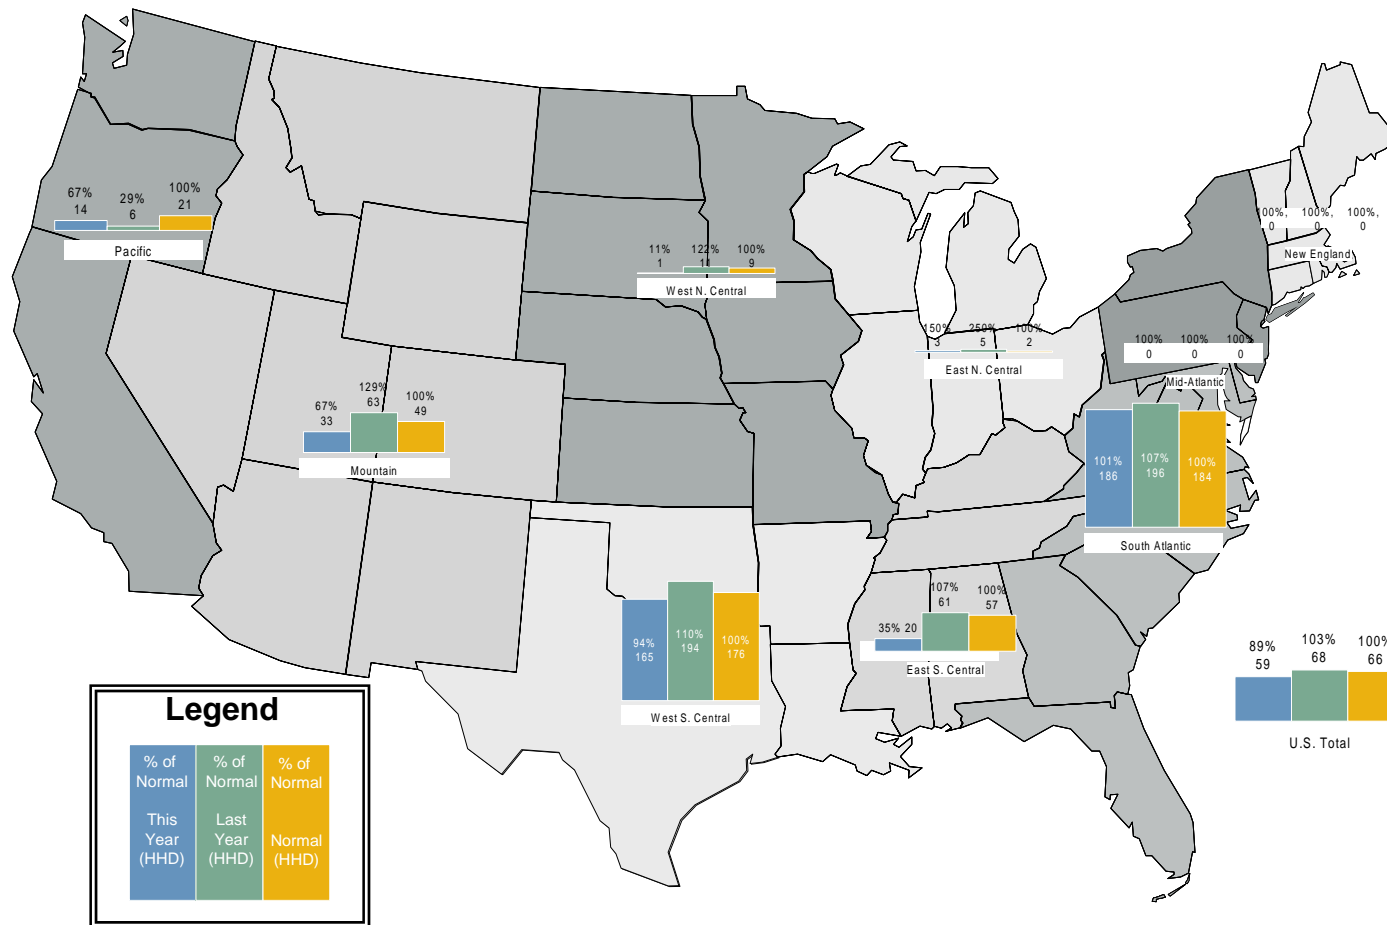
67%
14

29%
6

100%
21

Pacific

11%
1

122%
11

100%
9

West N. Central

100%,
0

100%,
0

100%,
0

New England

150%
3

250%
5

100%
2

East N. Central

100%
0

100%
0

100%
0

Mid-Atlantic

67%
33

129%
63

100%
49

Mountain

101%
186

107%
196

100%
184

South Atlantic

107%
61

100%
57

35% 20

East S. Central

94%
165

110%
194

100%
176

West S. Central

89%
59

103%
68

100%
66

U.S. Total

Legend

% of Normal This Year (HHD)

% of Normal Last Year (HHD)

% of Normal Normal (HHD)